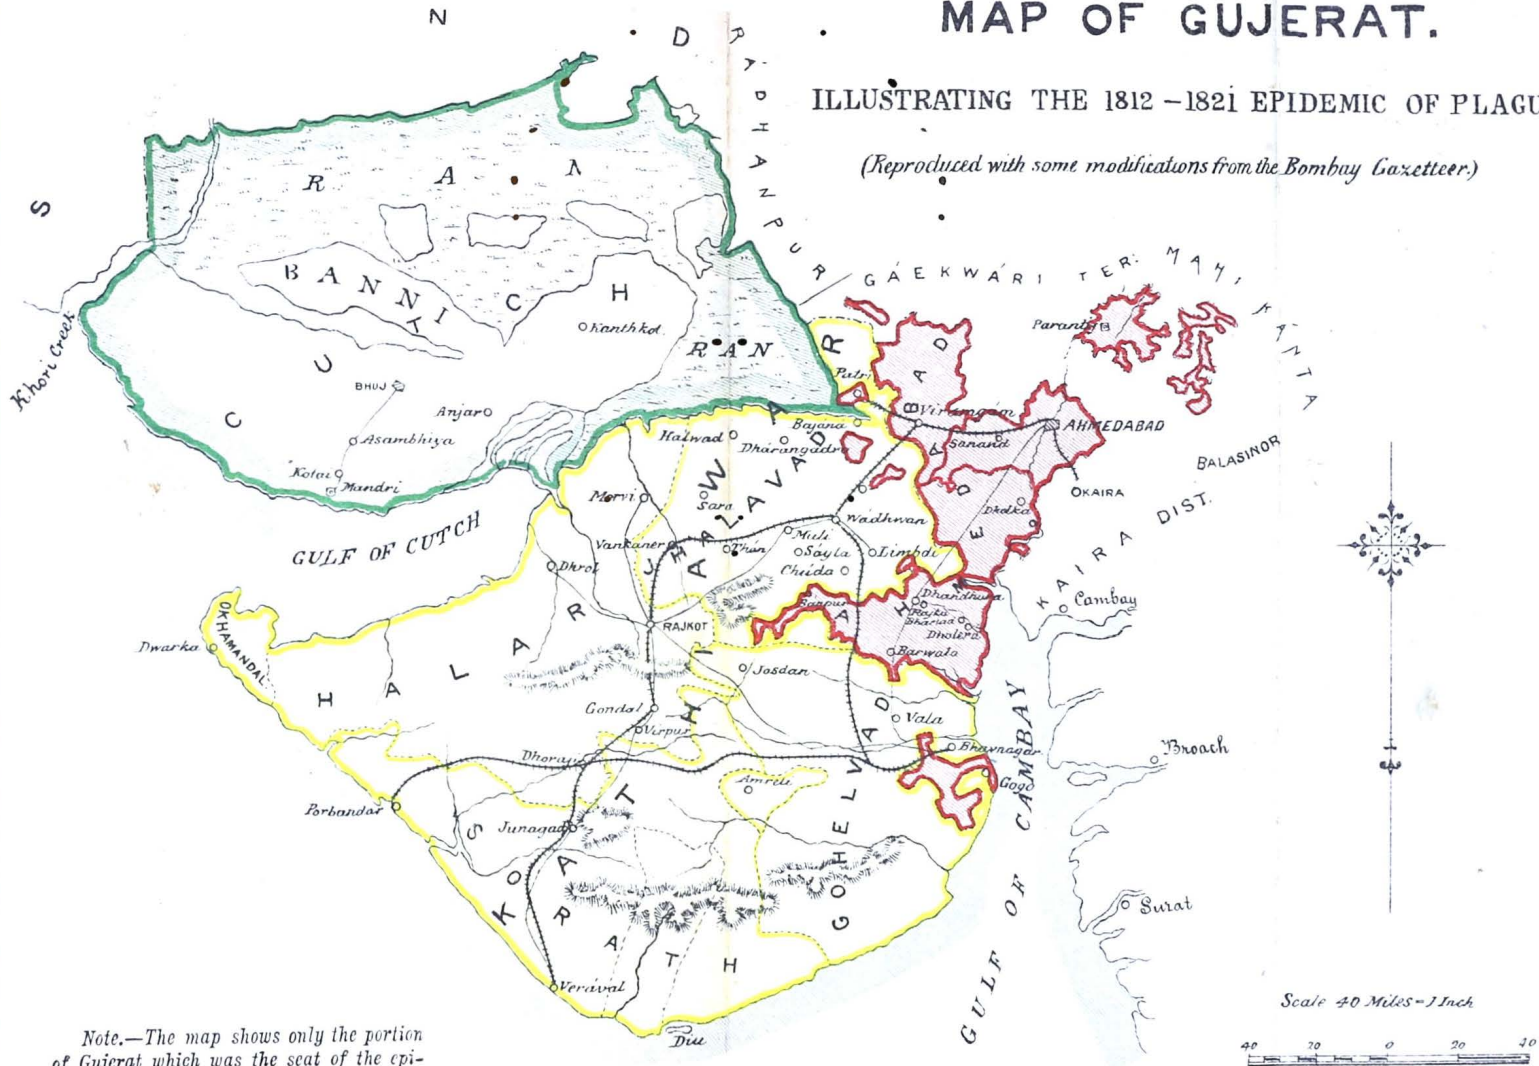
MAP OF GUJERAT.

ILLUSTRATING THE 1812 – 1821 EPIDEMIC OF PLAGU

(Reproduced with some modifications from the Bombay Gazetteer.)

N

S

DRADHANPUR

GAEKWARI TER.

MAHI KANTA

RAN

BANNI

CUTCH

RAN

Kanthkot

BHUJ

Anjar

Asambhiya

Kotai

Mandri

Khori Creek

GULF OF CUTCH

Patri

Parantij

Viramgam

AHMEDABAD

Sanand

DASKROI

BALASINOR

KAIRA

KAIRA DIST.

Dholka

Bayana

Halwad

Dharangadra

JHALAVAD

Morvi

Sara

Wadhwan

Vankaner

Thun

Muli

Sayla

Limbdi

Chuda

Dhrol

HALAR

RAJKOT

Ranpur

Dhandhuka

Rojka

Bhariad

Dholera

Barwala

Cambay

OKHAMANDAL

Dwarka

Jasdan

Gondal

Virpur

Vala

Dhoraji

Bhavnagar

Gogo

Broach

Amreli

Porbandar

Junagad

SORATH

KATHIAWAR

GOHELVAD

GULF OF CAMBAY

Surat

Veraval

Diu

Scale 40 Miles = 1 Inch

40 20 0 20 40

Note.—The map shows only the portion of Gujerat which was the seat of the epi-